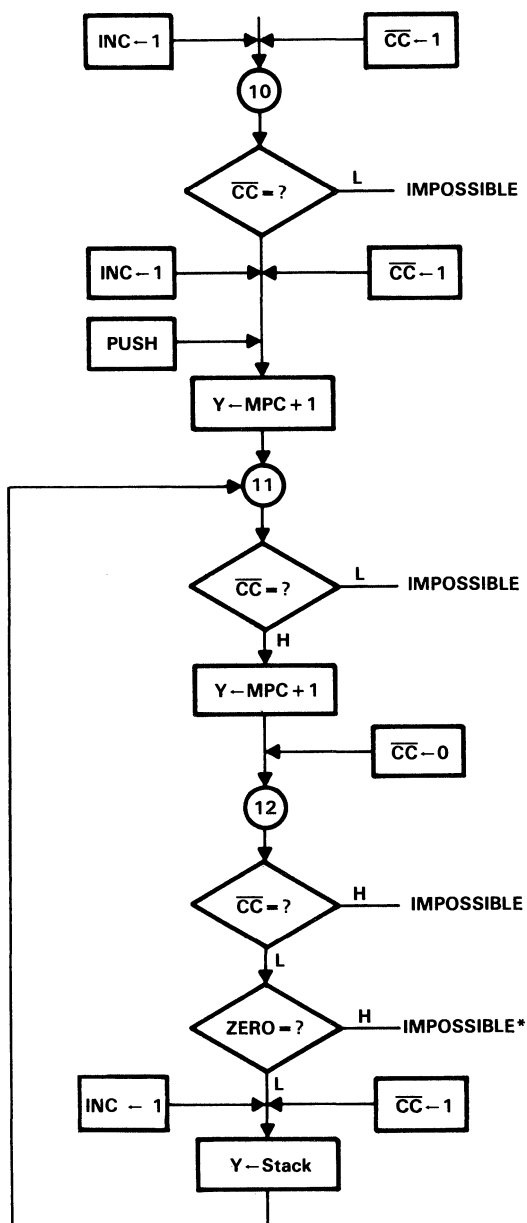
INC ← 1

$\overline{CC}$ ← 1

10

$\overline{CC}$ = ?

L

IMPOSSIBLE

INC ← 1

$\overline{CC}$ ← 1

PUSH

Y ← MPC + 1

11

$\overline{CC}$ = ?

L

IMPOSSIBLE

H

Y ← MPC + 1

$\overline{CC}$ ← 0

12

$\overline{CC}$ = ?

H

IMPOSSIBLE

L

ZERO = ?

H

IMPOSSIBLE*

L

INC ← 1

$\overline{CC}$ ← 1

Y ← Stack